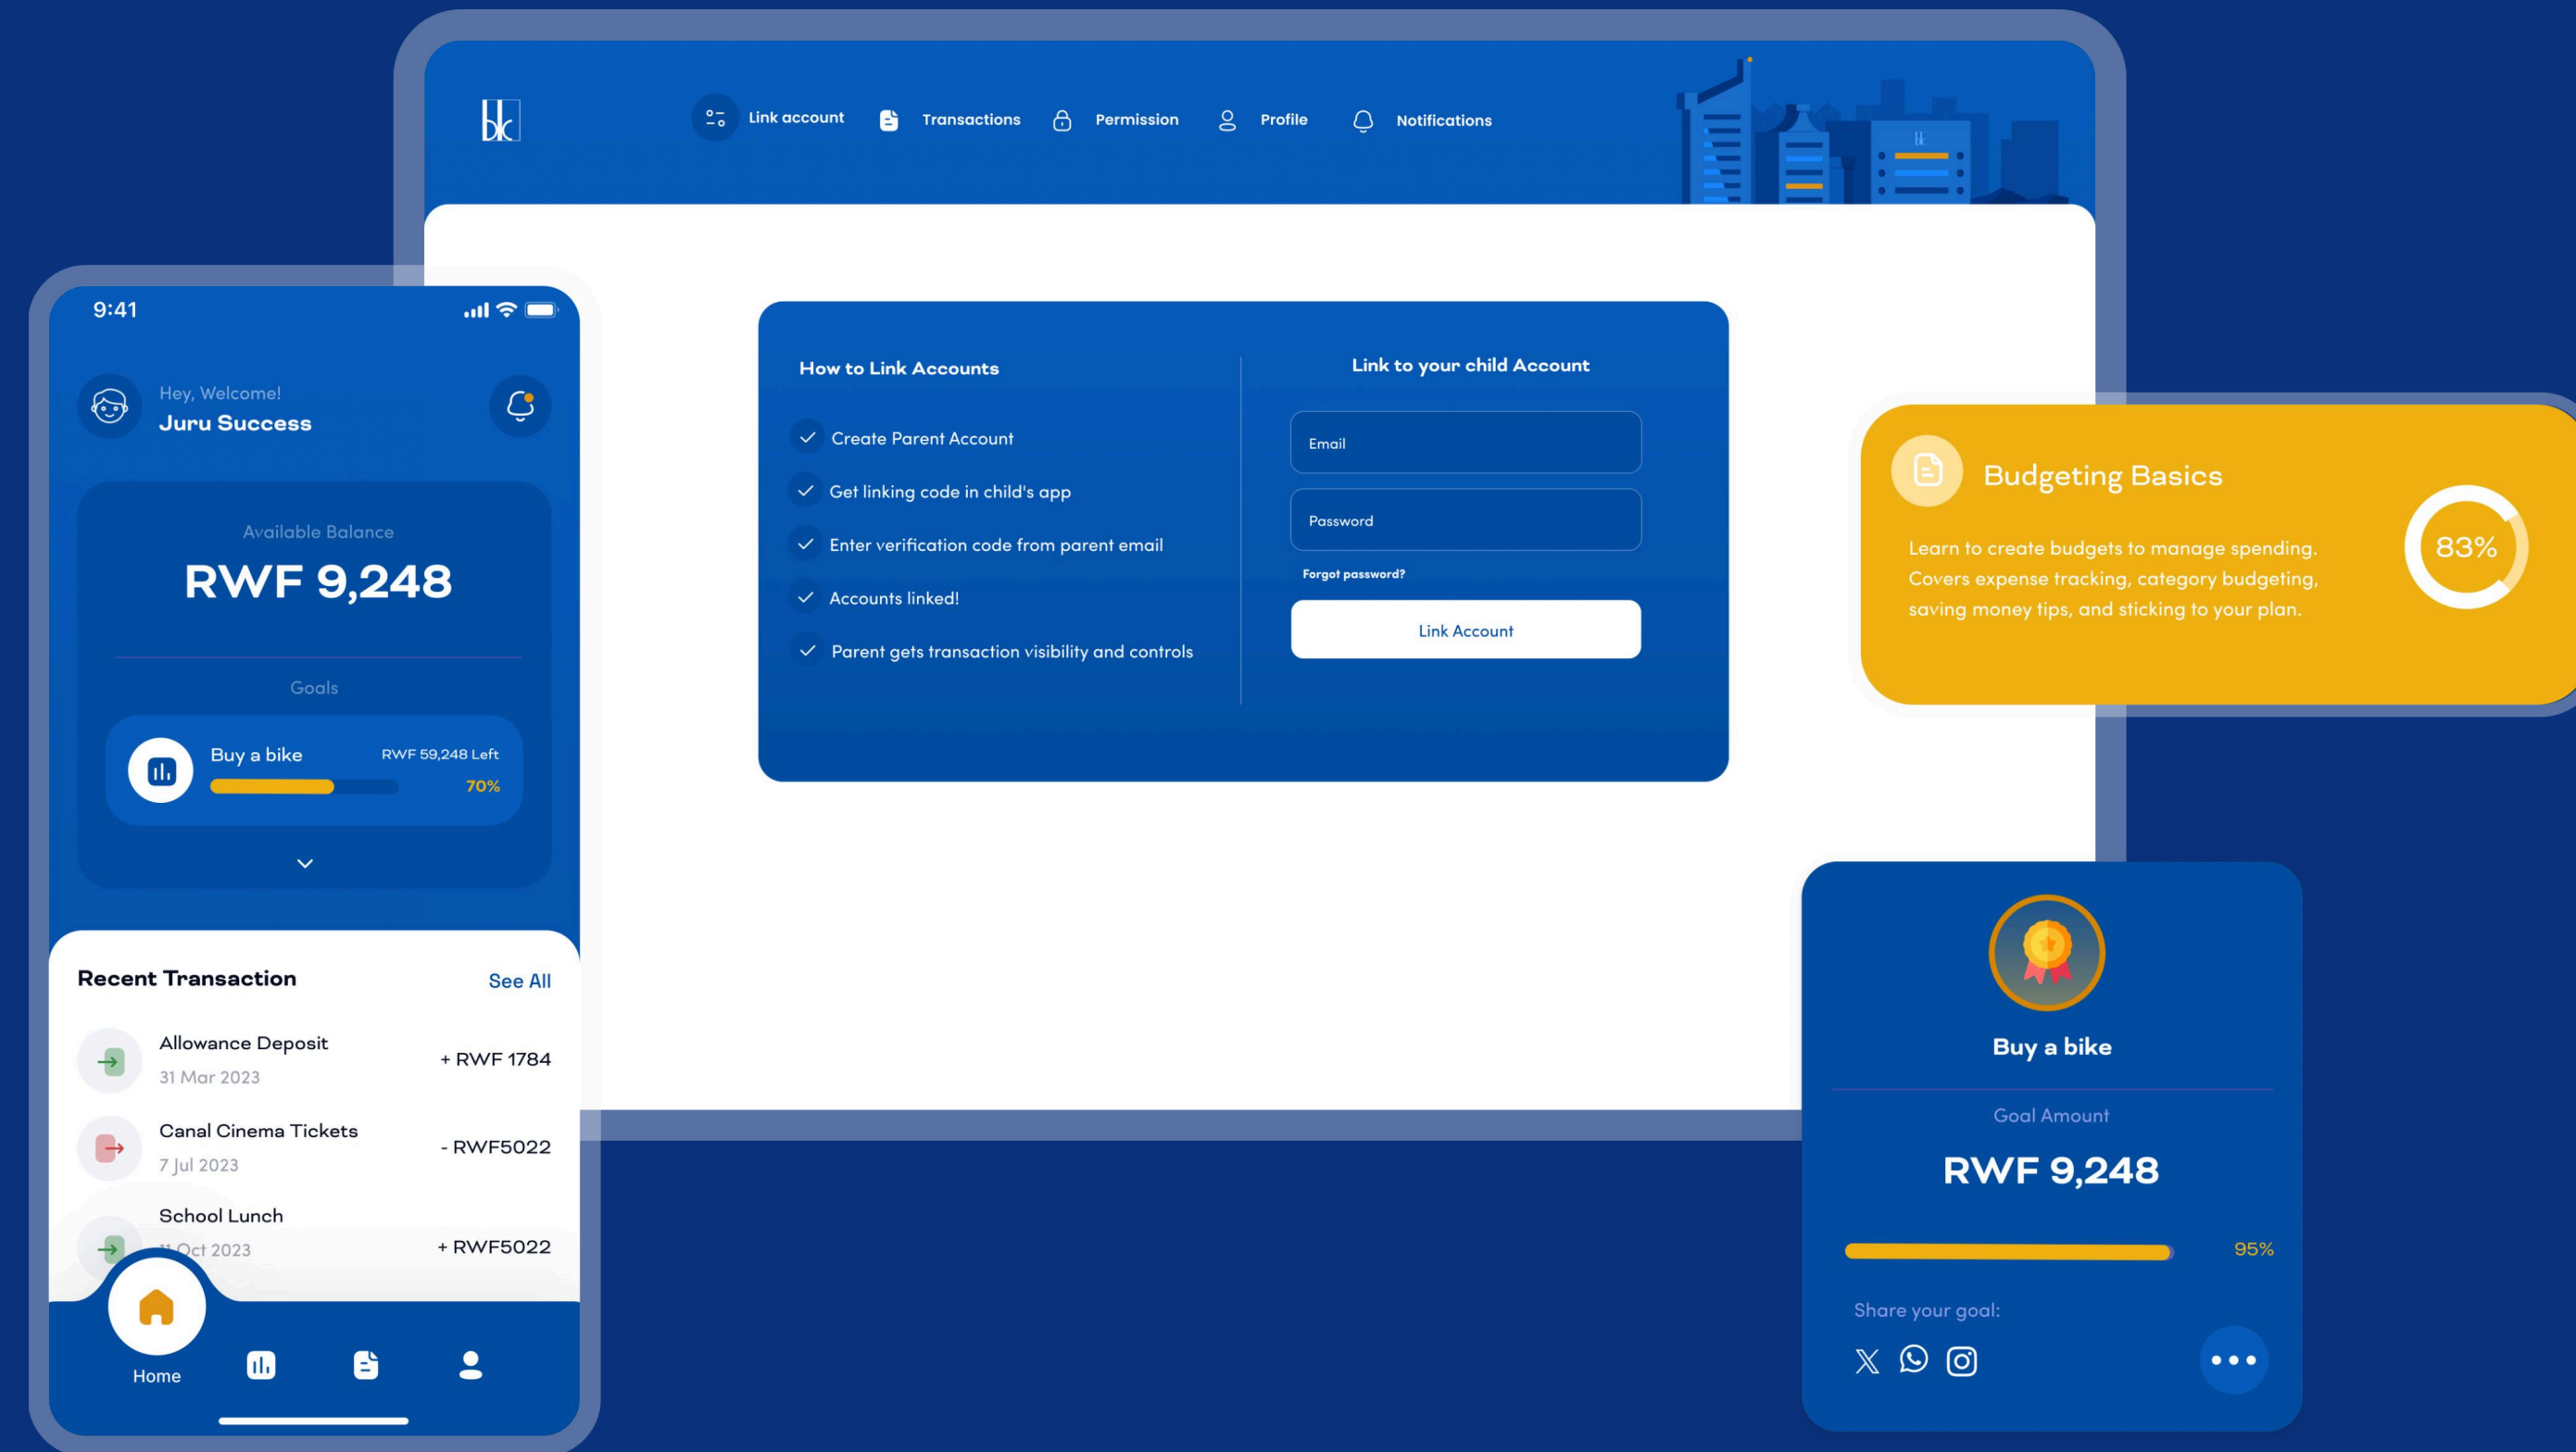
bk

Link account Transactions Permission Profile Notifications

How to Link Accounts

Create Parent Account

Get linking code in child's app

Enter verification code from parent email

Accounts linked!

Parent gets transaction visibility and controls

Link to your child Account

Email

Password

Forgot password?

Link Account

Budgeting Basics

Learn to create budgets to manage spending. Covers expense tracking, category budgeting, saving money tips, and sticking to your plan.

83%

9:41

Hey, Welcome!
Juru Success

Available Balance
RWF 9,248

Goals

Buy a bike RWF 59,248 Left
70%

Recent Transaction See All

Allowance Deposit
31 Mar 2023
+ RWF 1784

Canal Cinema Tickets
7 Jul 2023
- RWF5022

School Lunch
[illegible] Oct 2023
+ RWF5022

Home

Buy a bike

Goal Amount
RWF 9,248

95%

Share your goal: